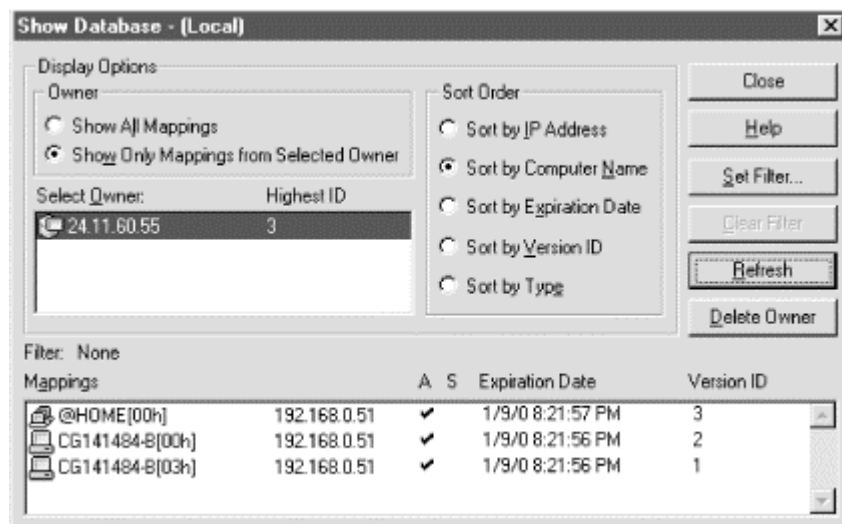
Show Database - (Local)

Display Options

Owner

Show All Mappings

Show Only Mappings from Selected Owner

Select Owner: Highest ID

| Select Owner: | Highest ID |
|---|---|
| 24.11.60.55 | 3 |

Sort Order

Sort by IP Address

Sort by Computer Name

Sort by Expiration Date

Sort by Version ID

Sort by Type

Close

Help

Set Filter...

Clear Filter

Refresh

Delete Owner

Filter: None

| Mappings | | A | S | Expiration Date | Version ID |
|---|---|---|---|---|---|
| @HOME[00h] | 192.168.0.51 | ✔ | | 1/9/0 8:21:57 PM | 3 |
| CG141484-B[00h] | 192.168.0.51 | ✔ | | 1/9/0 8:21:56 PM | 2 |
| CG141484-B[03h] | 192.168.0.51 | ✔ | | 1/9/0 8:21:56 PM | 1 |